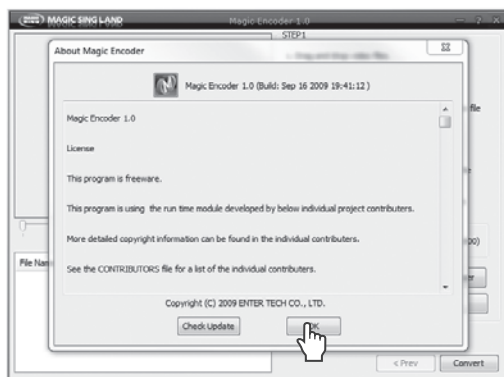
MAGIC SING LAND
Magic Encoder 1.0
STEP1
About Magic Encoder
Magic Encoder 1.0 (Build: Sep 16 2009 19:41:12 )

Magic Encoder 1.0

License

This program is freeware.

This program is using the run time module developed by below individual project contributers.

More detailed copyright information can be found in the individual contributers.

See the CONTRIBUTORS file for a list of the individual contributers.

Copyright (C) 2009 ENTER TECH CO., LTD.

Check Update
OK
File Nam
< Prev
Convert